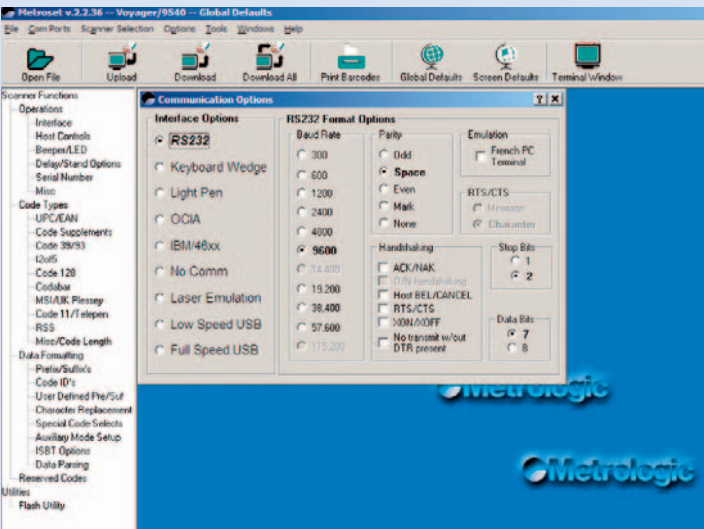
Metroset v.2.2.36 -- Voyager/9540 -- Global Defaults
File Com Ports Scanner Selection Options Tools Windows Help
Open File Upload Download Download All Print Barcodes Global Defaults Screen Defaults Terminal Window

Scanner Functions
Operations
Interface
Host Controls
Beeper/LED
Delay/Stand Options
Serial Number
Misc
Code Types
UPC/EAN
Code Supplements
Code 39/93
I2of5
Code 128
Codabar
MSI/UK Plessey
Code 11/Telepen
RSS
Misc/Code Length
Data Formatting
Prefix/Suffix's
Code ID's
User Defined Pre/Suf
Character Replacement
Special Code Selects
Auxiliary Mode Setup
ISBT Options
Data Parsing
Reserved Codes
Utilities
Flash Utility

Communication Options
?
Interface Options
RS232
Keyboard Wedge
Light Pen
OCIA
IBM/46xx
No Comm
Laser Emulation
Low Speed USB
Full Speed USB

RS232 Format Options
Baud Rate
300
600
1200
2400
4800
9600
14,400
19,200
38,400
57,600
115,200

Parity
Odd
Space
Even
Mark
None

Emulation
French PC Terminal

RTS/CTS
Message
Character

Handshaking
ACK/NAK
D/N handshaking
Host BEL/CANCEL
RTS/CTS
XON/XOFF
No transmit w/out DTR present

Stop Bits
1
2

Data Bits
7
8

Metrologic
Metrologic